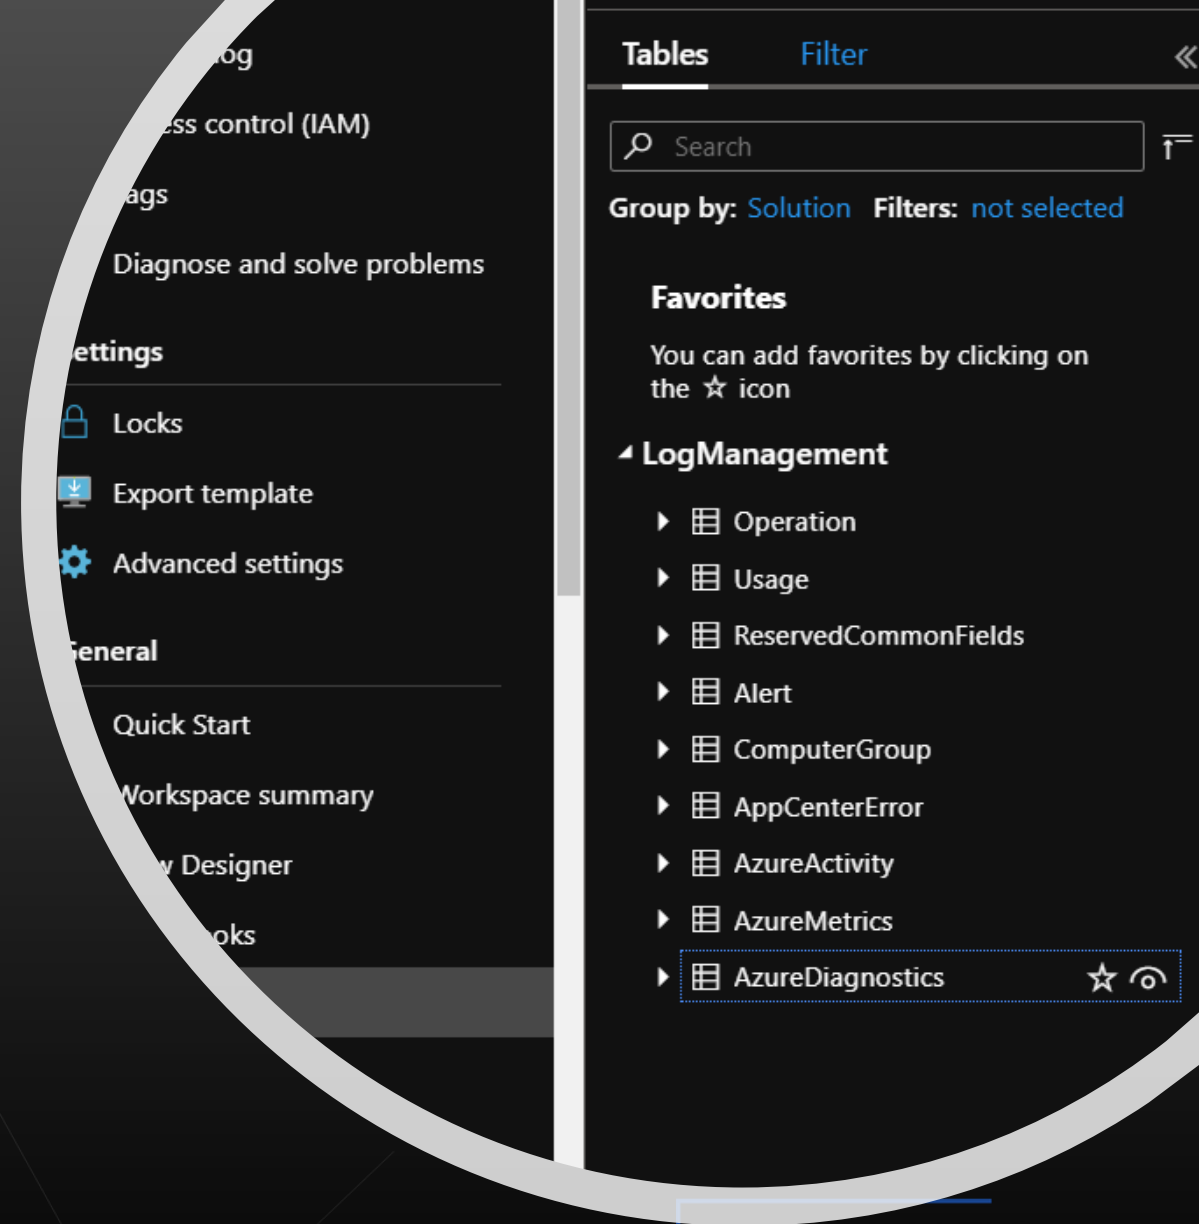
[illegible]og

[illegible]ss control (IAM)

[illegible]ags

Diagnose and solve problems

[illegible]ettings

Locks

Export template

Advanced settings

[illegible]eneral

Quick Start

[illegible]orkspace summary

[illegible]w Designer

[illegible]oks

Tables Filter

Search

Group by: Solution Filters: not selected

Favorites

You can add favorites by clicking on the ☆ icon

LogManagement

Operation

Usage

ReservedCommonFields

Alert

ComputerGroup

AppCenterError

AzureActivity

AzureMetrics

AzureDiagnostics